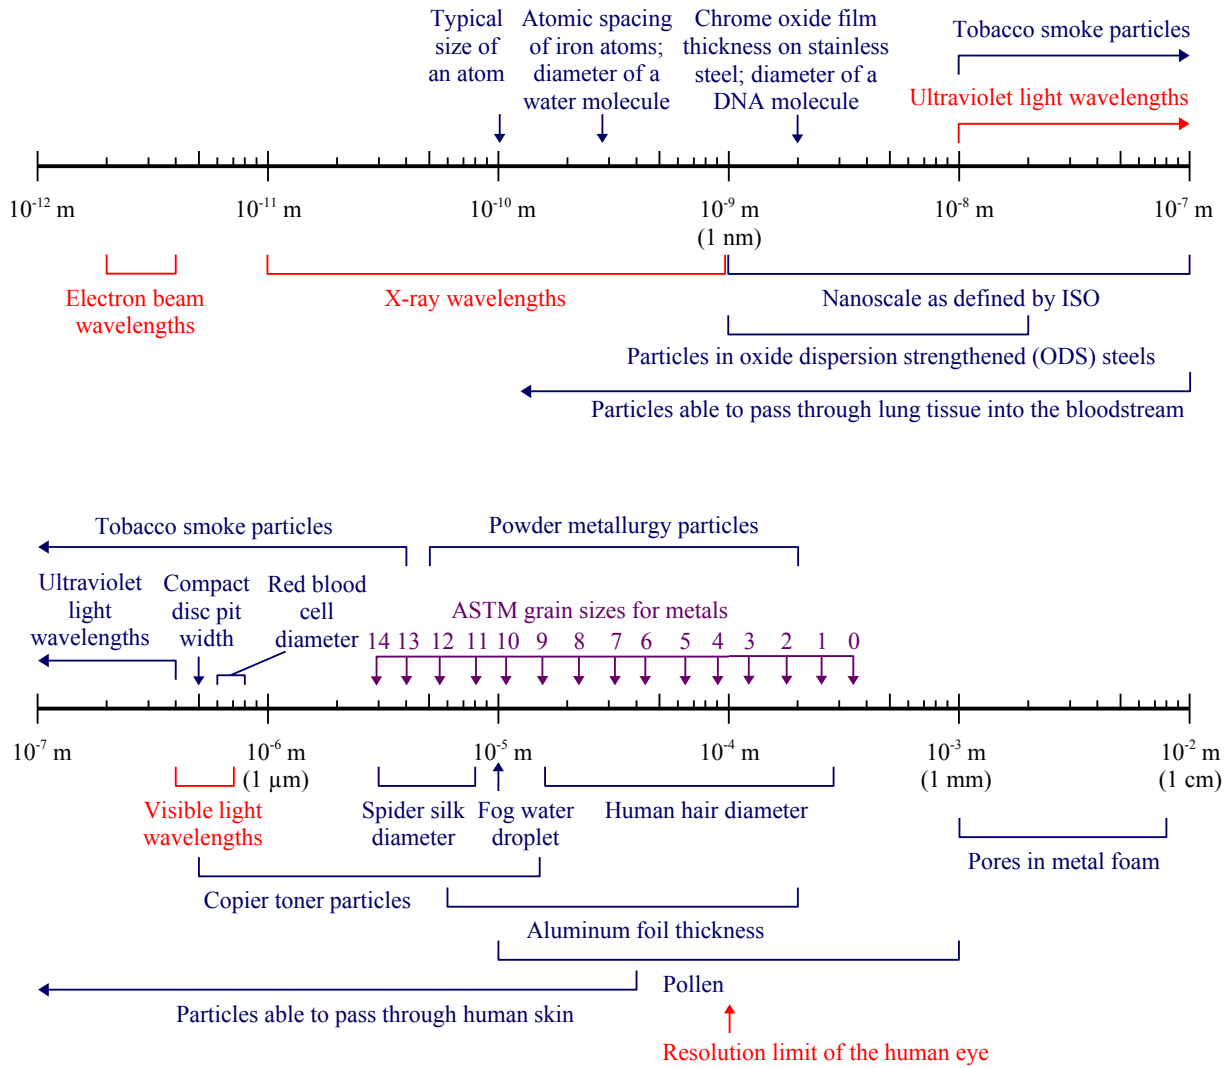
Typical size of an atom

Atomic spacing of iron atoms; diameter of a water molecule

Chrome oxide film thickness on stainless steel; diameter of a DNA molecule

Tobacco smoke particles

Ultraviolet light wavelengths

$10^{-12}$ m $10^{-11}$ m $10^{-10}$ m $10^{-9}$ m (1 nm) $10^{-8}$ m $10^{-7}$ m

Electron beam wavelengths

X-ray wavelengths

Nanoscale as defined by ISO

Particles in oxide dispersion strengthened (ODS) steels

Particles able to pass through lung tissue into the bloodstream

Tobacco smoke particles

Powder metallurgy particles

Ultraviolet light wavelengths

Compact disc pit width

Red blood cell diameter

ASTM grain sizes for metals

14 13 12 11 10 9 8 7 6 5 4 3 2 1 0

$10^{-7}$ m $10^{-6}$ m (1 µm) $10^{-5}$ m $10^{-4}$ m $10^{-3}$ m (1 mm) $10^{-2}$ m (1 cm)

Visible light wavelengths

Spider silk diameter

Fog water droplet

Human hair diameter

Pores in metal foam

Copier toner particles

Aluminum foil thickness

Pollen

Particles able to pass through human skin

Resolution limit of the human eye